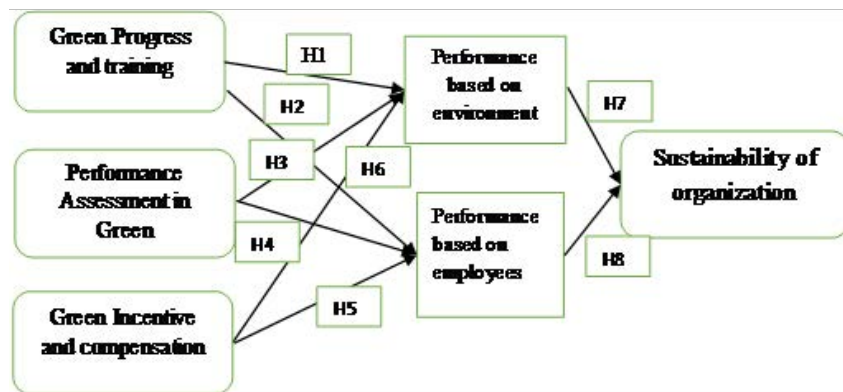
Green Progress and training

H1

H2

Performance based on environment

H7

Performance Assessment in Green

H3

H6

Sustainability of organization

H4

Performance based on employees

H8

Green Incentive and compensation

H5